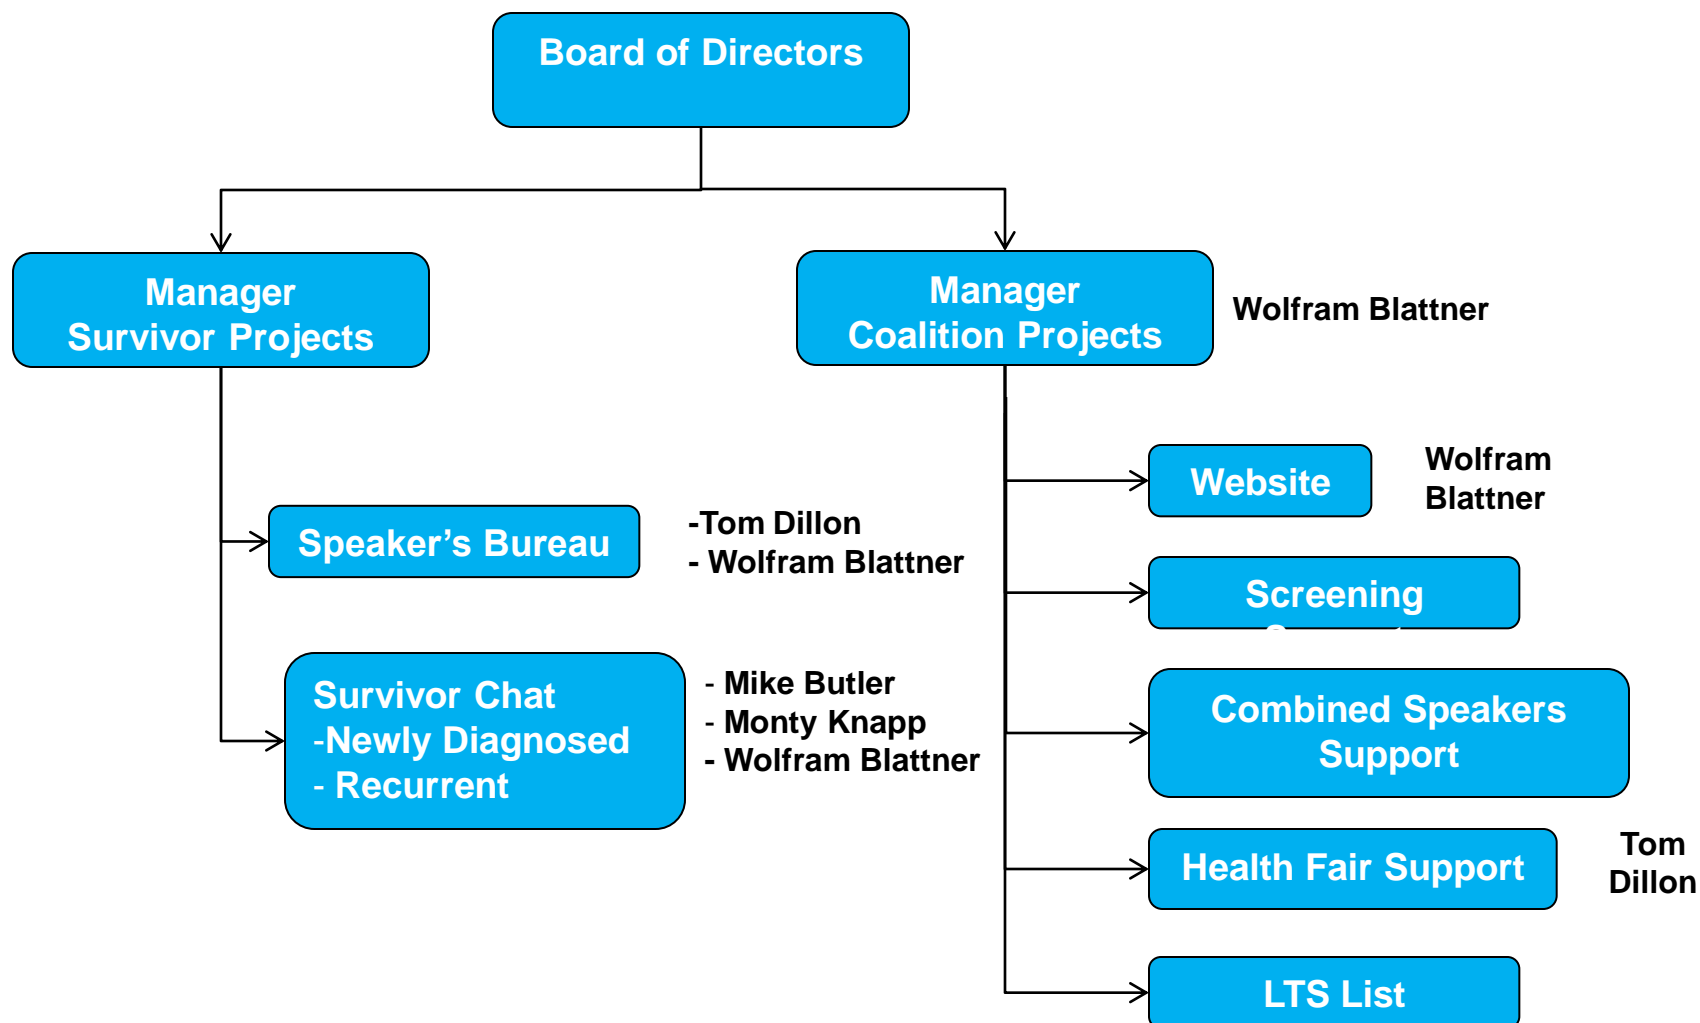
Board of Directors

Manager
Survivor Projects

Manager
Coalition Projects

Wolfram Blattner

Speaker's Bureau

-Tom Dillon
- Wolfram Blattner

Survivor Chat
-Newly Diagnosed
- Recurrent

- Mike Butler
- Monty Knapp
- Wolfram Blattner

Website

Wolfram Blattner

Screening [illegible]

Combined Speakers Support

Health Fair Support

Tom Dillon

LTS List